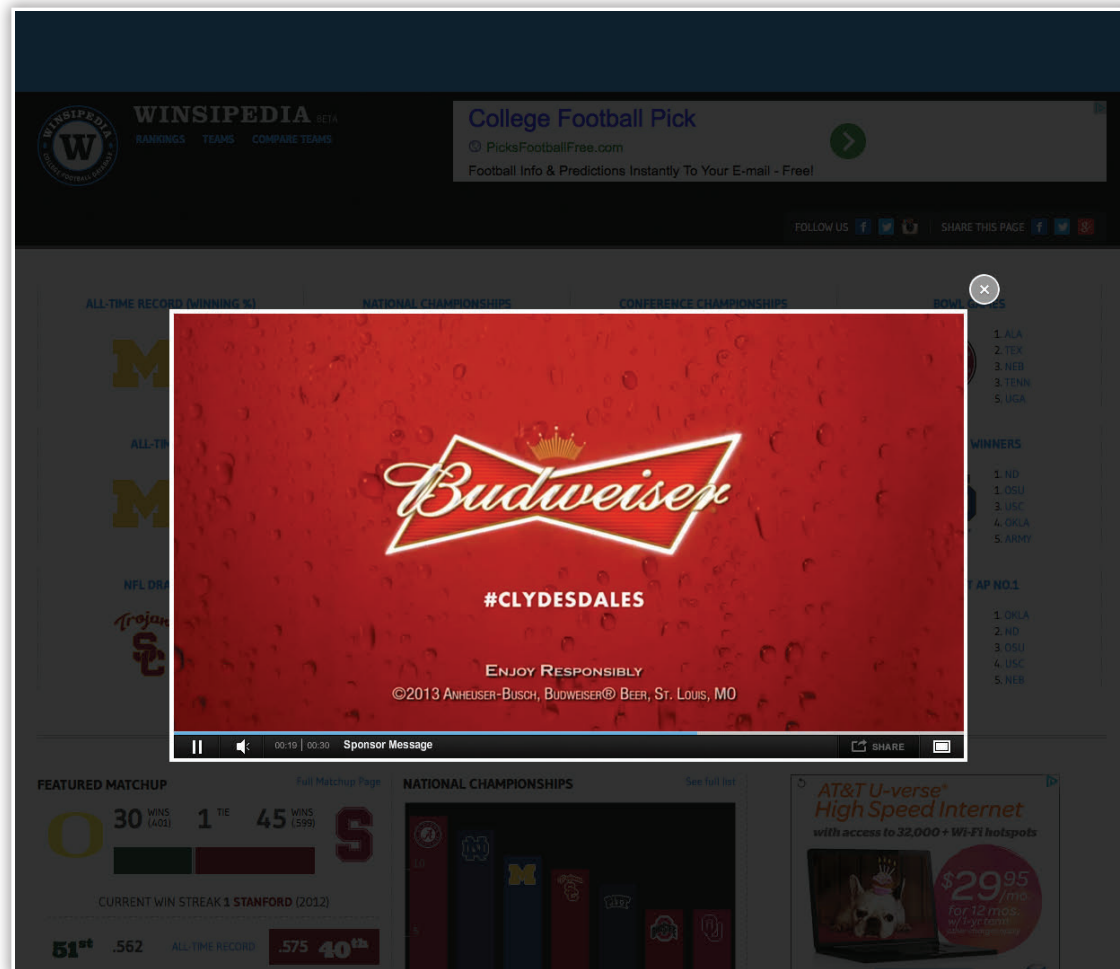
WINSIPEDIA BETA
RANKINGS TEAMS COMPARE TEAMS

College Football Pick
PicksFootballFree.com
Football Info & Predictions Instantly To Your E-mail - Free!

FOLLOW US
SHARE THIS PAGE

ALL-TIME RECORD (WINNING %)
NATIONAL CHAMPIONSHIPS
CONFERENCE CHAMPIONSHIPS
BOWL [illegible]

1. ALA
2. TEX
2. NEB
3. TENN
5. UGA

ALL-TI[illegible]
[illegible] WINNERS
1. ND
1. OSU
3. USC
4. OKLA
5. ARMY

NFL DRA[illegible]
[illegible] AP NO.1
1. OKLA
2. ND
3. OSU
4. USC
5. NEB

Budweiser
#CLYDESDALES
ENJOY RESPONSIBLY
©2013 ANHEUSER-BUSCH, BUDWEISER® BEER, ST. LOUIS, MO

00:19 | 00:30 Sponsor Message
SHARE

FEATURED MATCHUP
Full Matchup Page
30 WINS (401) 1 TIE 45 WINS (599)
CURRENT WIN STREAK 1 STANFORD (2012)
51st .562 ALL-TIME RECORD .575 40th

NATIONAL CHAMPIONSHIPS
See full list

AT&T U-verse®
High Speed Internet
with access to 32,000+ Wi-Fi hotspots
$29.95/mo.
for 12 mos.